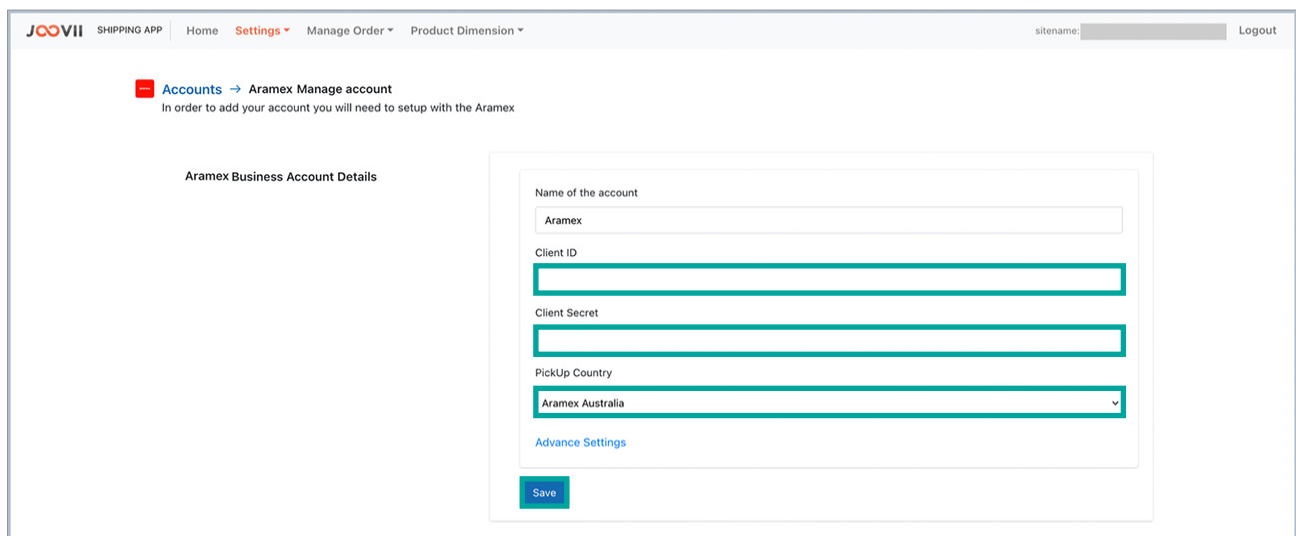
JOOVII SHIPPING APP Home Settings Manage Order Product Dimension sitename: Logout

Accounts → Aramex Manage account
In order to add your account you will need to setup with the Aramex

Aramex Business Account Details

Name of the account
Aramex
Client ID
Client Secret
PickUp Country
Aramex Australia
Advance Settings
Save